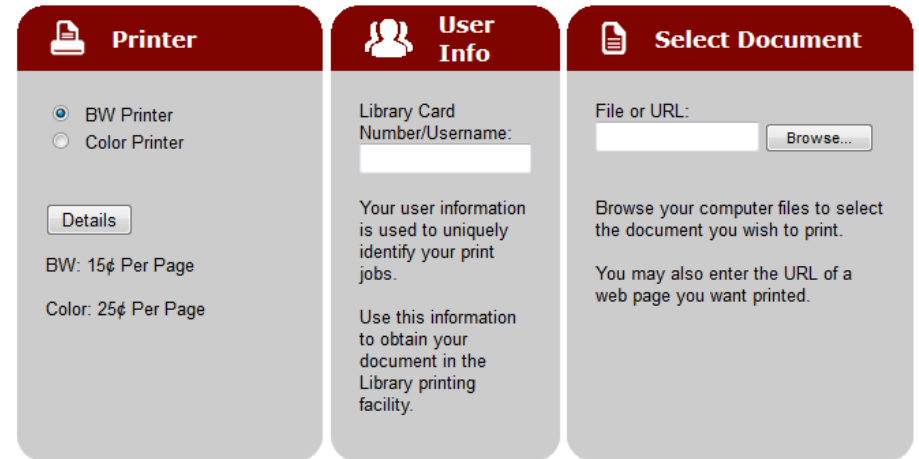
Printer

BW Printer
Color Printer

Details

BW: 15¢ Per Page

Color: 25¢ Per Page

User Info

Library Card Number/Username:

Your user information is used to uniquely identify your print jobs.

Use this information to obtain your document in the Library printing facility.

Select Document

File or URL:

Browse...

Browse your computer files to select the document you wish to print.

You may also enter the URL of a web page you want printed.